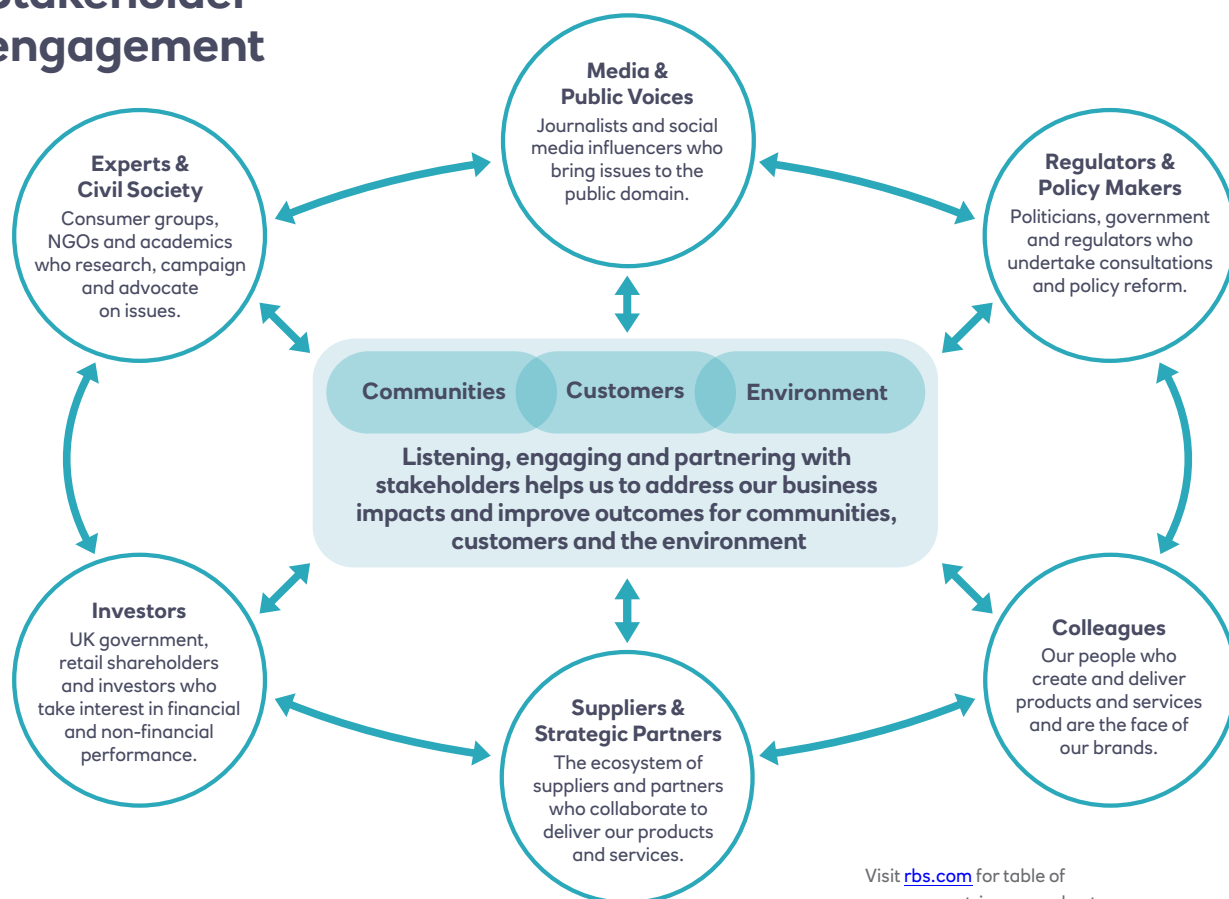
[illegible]takeholder
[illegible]ngagement

Media &
Public Voices
Journalists and social media influencers who bring issues to the public domain.

Experts &
Civil Society
Consumer groups, NGOs and academics who research, campaign and advocate on issues.

Regulators &
Policy Makers
Politicians, government and regulators who undertake consultations and policy reform.

Communities
Customers
Environment

Listening, engaging and partnering with stakeholders helps us to address our business impacts and improve outcomes for communities, customers and the environment

Investors
UK government, retail shareholders and investors who take interest in financial and non-financial performance.

Colleagues
Our people who create and deliver products and services and are the face of our brands.

Suppliers &
Strategic Partners
The ecosystem of suppliers and partners who collaborate to deliver our products and services.

Visit rbs.com for table of
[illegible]